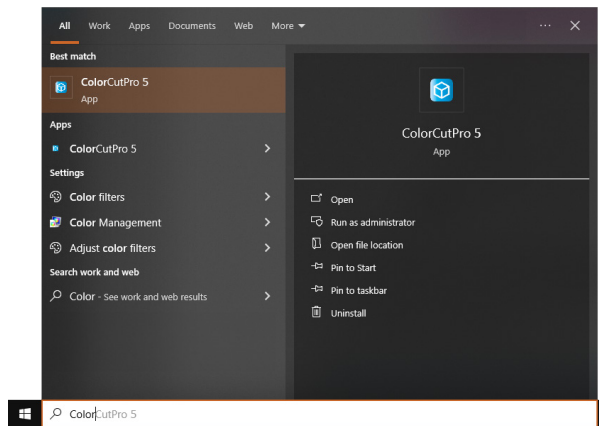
All Work Apps Documents Web More ▾ ··· ✕

Best match

ColorCutPro 5
App

Apps

ColorCutPro 5 >

Settings

Color filters >

Color Management >

Adjust color filters >

Search work and web

Color - See work and web results >

ColorCutPro 5
App

Open

Run as administrator

Open file location

Pin to Start

Pin to taskbar

Uninstall

ColorCutPro 5